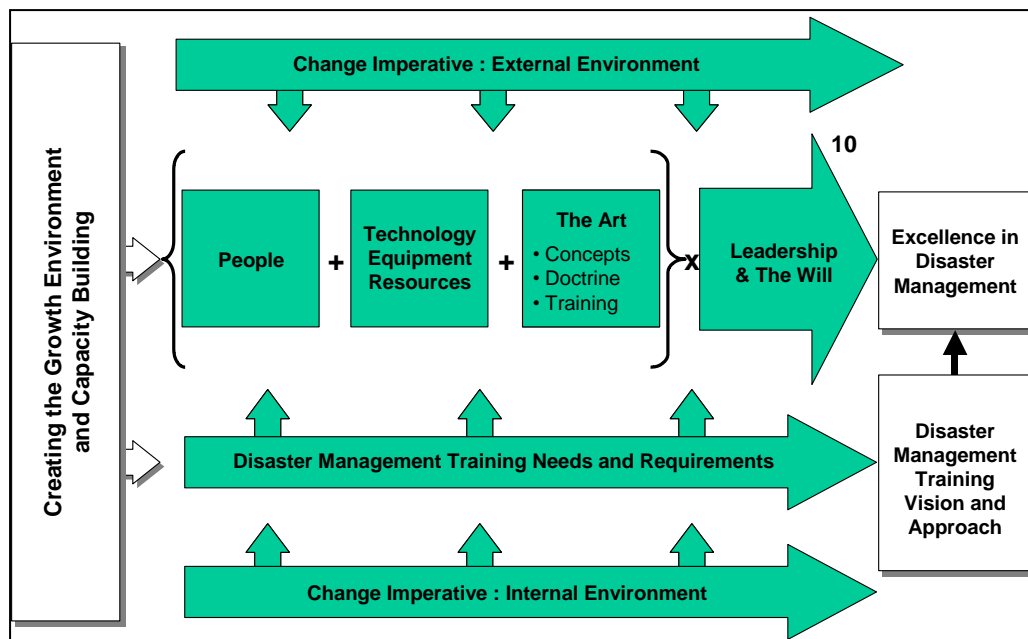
Creating the Growth Environment and Capacity Building

Change Imperative : External Environment

10

People

+

Technology Equipment Resources

+

The Art
• Concepts
• Doctrine
• Training

x

Leadership & The Will

Excellence in Disaster Management

Disaster Management Training Needs and Requirements

Disaster Management Training Vision and Approach

Change Imperative : Internal Environment